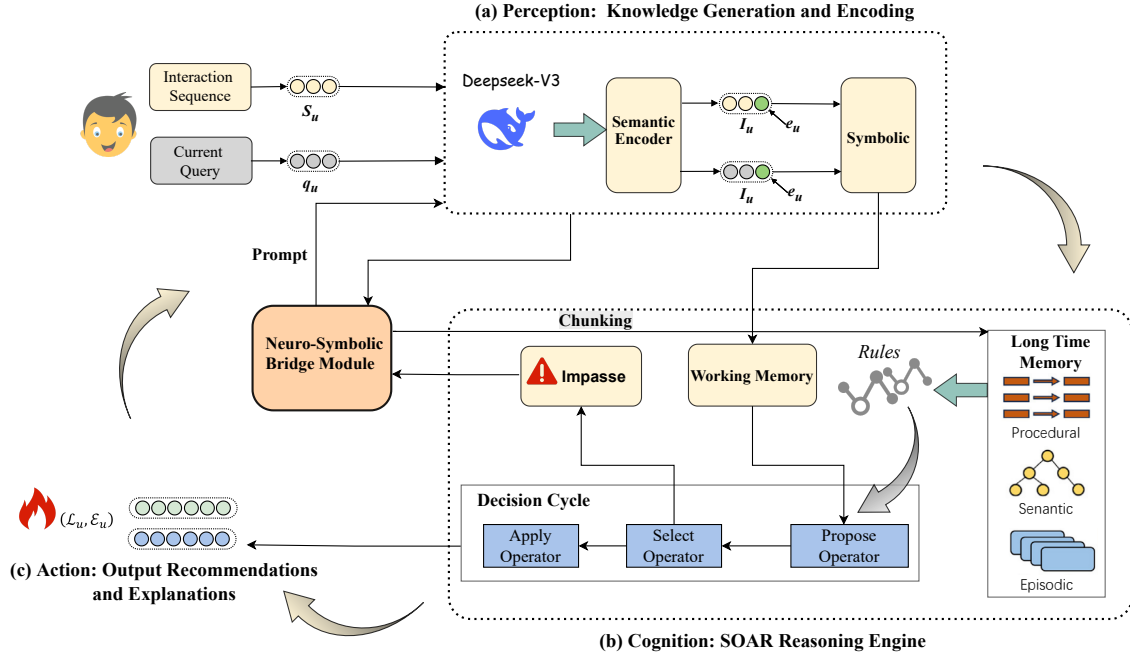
(a) Perception: Knowledge Generation and Encoding

Interaction Sequence

$S_u$

Current Query

$q_u$

Deepseek-V3

Semantic Encoder

$I_u$

$e_u$

$I_u$

$e_u$

Symbolic

Prompt

Neuro-Symbolic Bridge Module

Chunking

Impasse

Working Memory

Rules

Long Time Memory

Procedural

Senantic

Episodic

Decision Cycle

Apply Operator

Select Operator

Propose Operator

$(\mathcal{L}_u, \mathcal{E}_u)$

(c) Action: Output Recommendations and Explanations

(b) Cognition: SOAR Reasoning Engine